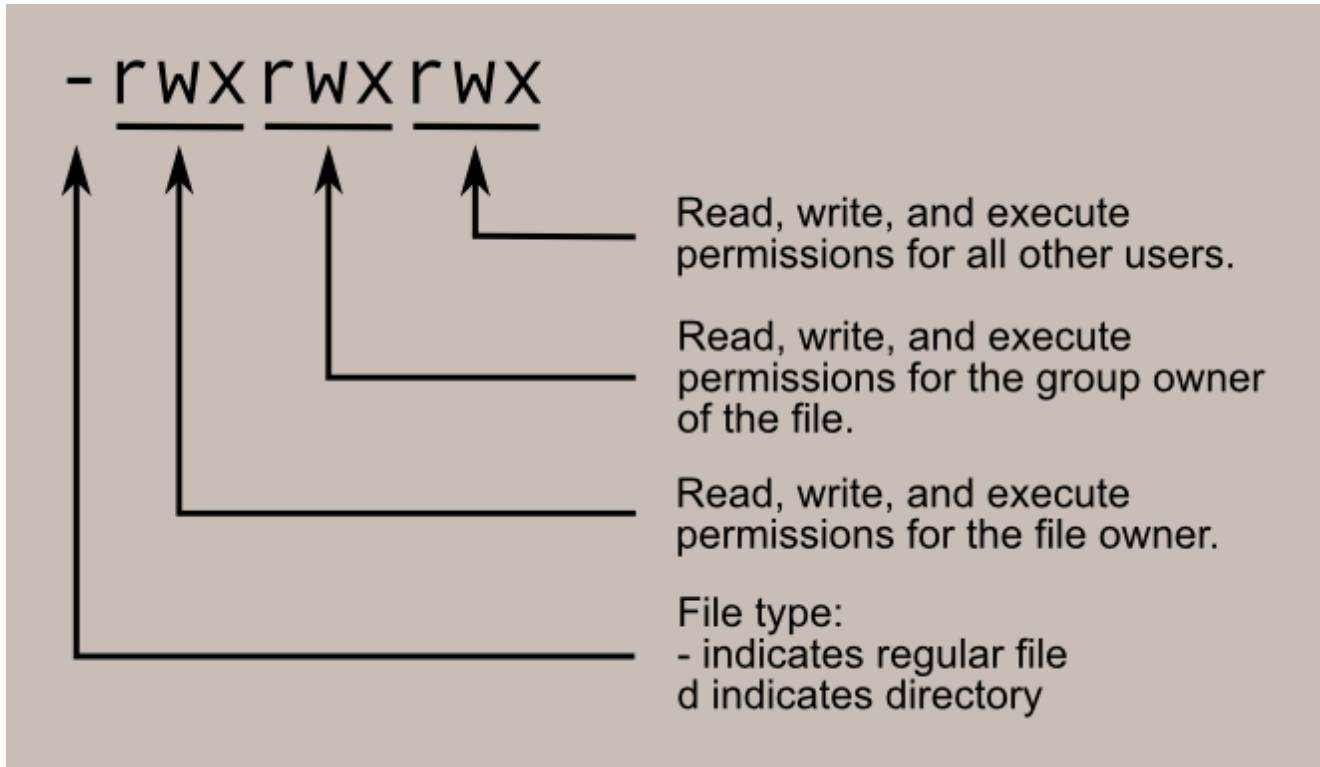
-rwxrwxrwx

Read, write, and execute permissions for all other users.

Read, write, and execute permissions for the group owner of the file.

Read, write, and execute permissions for the file owner.

File type:
- indicates regular file
d indicates directory